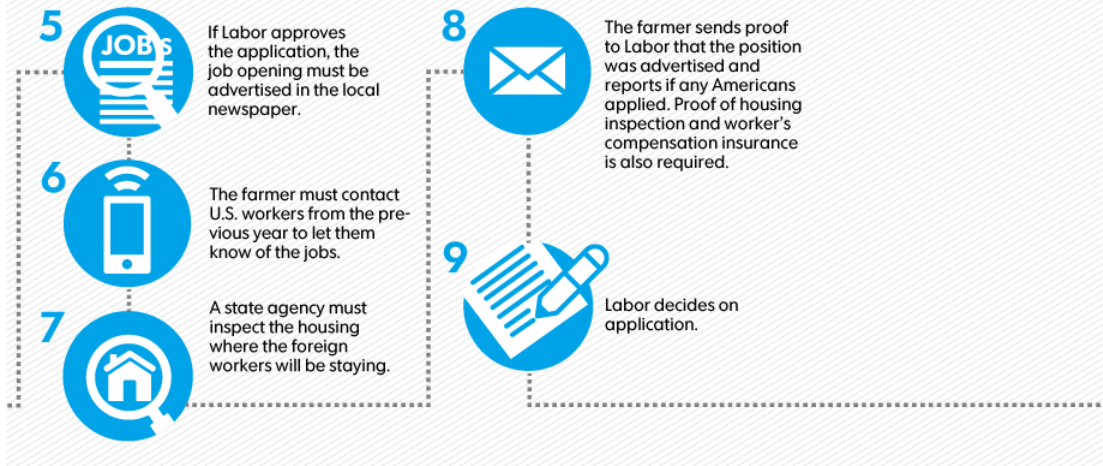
5

JOBS

If Labor approves the application, the job opening must be advertised in the local newspaper.

6

The farmer must contact U.S. workers from the previous year to let them know of the jobs.

7

A state agency must inspect the housing where the foreign workers will be staying.

8

The farmer sends proof to Labor that the position was advertised and reports if any Americans applied. Proof of housing inspection and worker's compensation insurance is also required.

9

Labor decides on application.